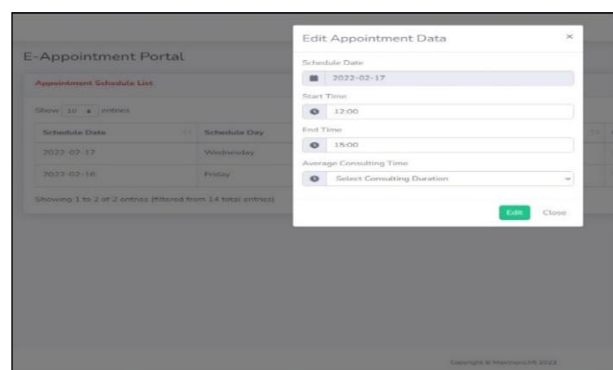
E-Appointment Portal

Appointment Schedule List

Show 10 entries

| Schedule Date | Schedule Day |
|---|---|
| 2022-02-17 | Wednesday |
| 2022-02-18 | Friday |

Showing 1 to 2 of 2 entries (filtered from 14 total entries)

Edit Appointment Data ×

Schedule Date

2022-02-17

Start Time

12:00

End Time

15:00

Average Consulting Time

Select Consulting Duration

Edit Close

Copyright © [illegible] 2022